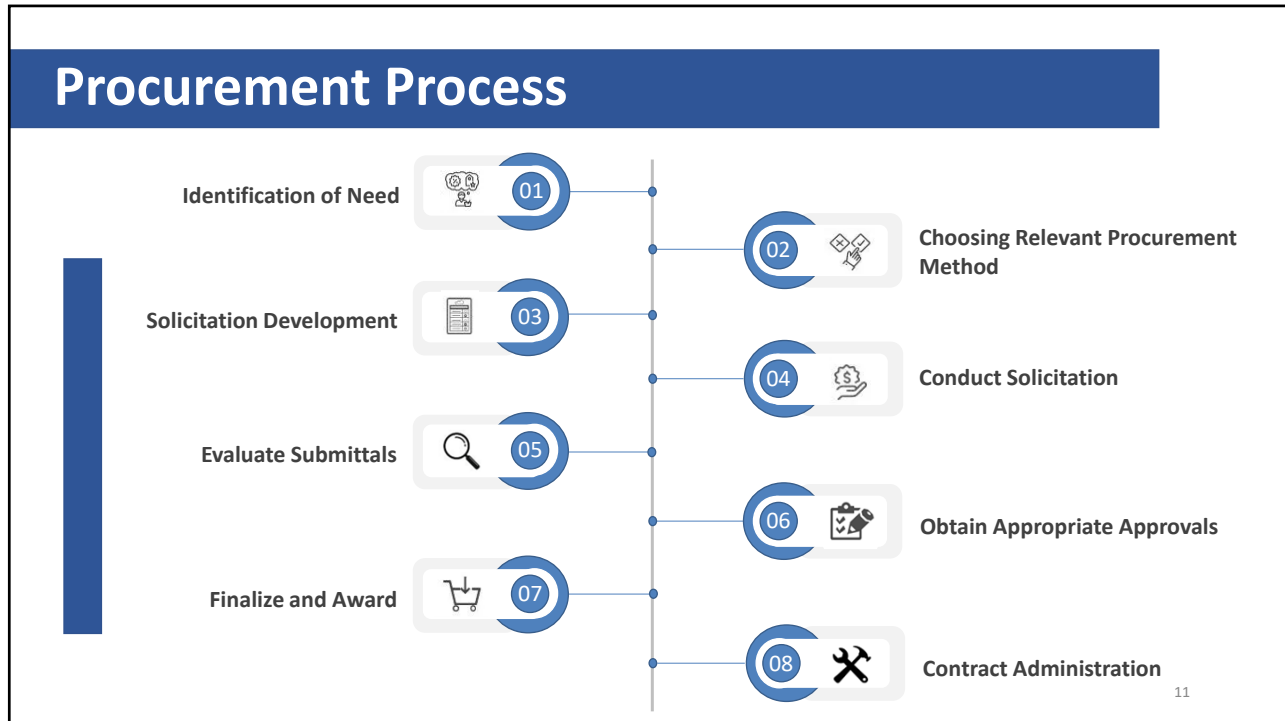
Procurement Process

Identification of Need 01

02 Choosing Relevant Procurement Method

Solicitation Development 03

04 Conduct Solicitation

Evaluate Submittals 05

06 Obtain Appropriate Approvals

Finalize and Award 07

08 Contract Administration

11